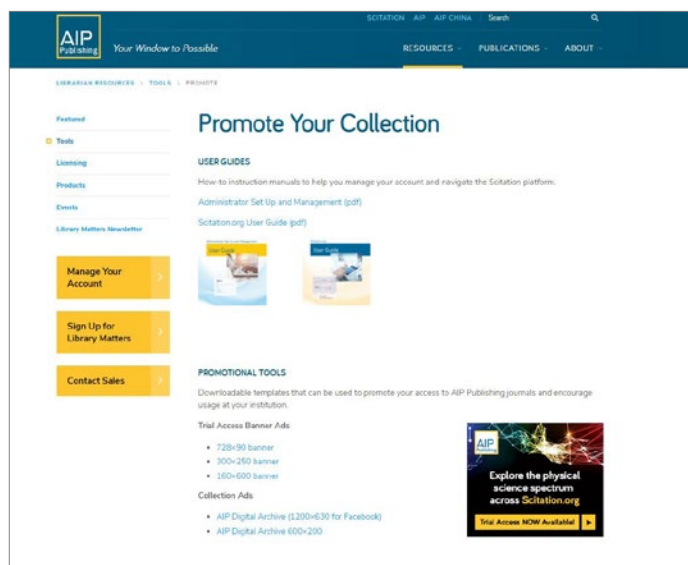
SCITATION AIP AIP CHINA Search

AIP Publishing Your Window to Possible

RESOURCES PUBLICATIONS ABOUT

LIBRARIAN RESOURCES > TOOLS > PROMOTE

Featured

Tools

Licensing

Products

Events

Library Matters Newsletter

Manage Your Account

Sign Up for Library Matters

Contact Sales

Promote Your Collection

USER GUIDES

How-to instruction manuals to help you manage your account and navigate the Scitation platform.

Administrator Set Up and Management (pdf)

Scitation.org User Guide (pdf)

User Guide

User Guide

PROMOTIONAL TOOLS

Downloadable templates that can be used to promote your access to AIP Publishing journals and encourage usage at your institution.

Trial Access Banner Ads

- 728×90 banner
- 300×250 banner
- 160×600 banner

Collection Ads

- AIP Digital Archive (1200×630 for Facebook)
- AIP Digital Archive 600×200

AIP Publishing

Explore the physical science spectrum across Scitation.org

Trial Access NOW Available!